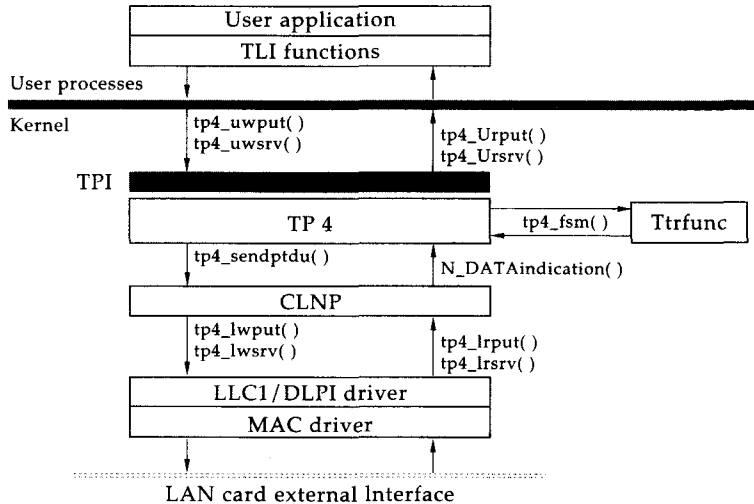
User application
TLI functions
User processes
Kernel
tp4_uwput( )
tp4_uwsrv( )
tp4_Urput( )
tp4_Ursrv( )
TPI
TP 4
tp4_fsm( )
Ttrfunc
tp4_sendptdu( )
N_DATAindication( )
CLNP
tp4_lwput( )
tp4_lwsrv( )
tp4_lrput( )
tp4_lrsrv( )
LLC1/DLPI driver
MAC driver
LAN card external Interface